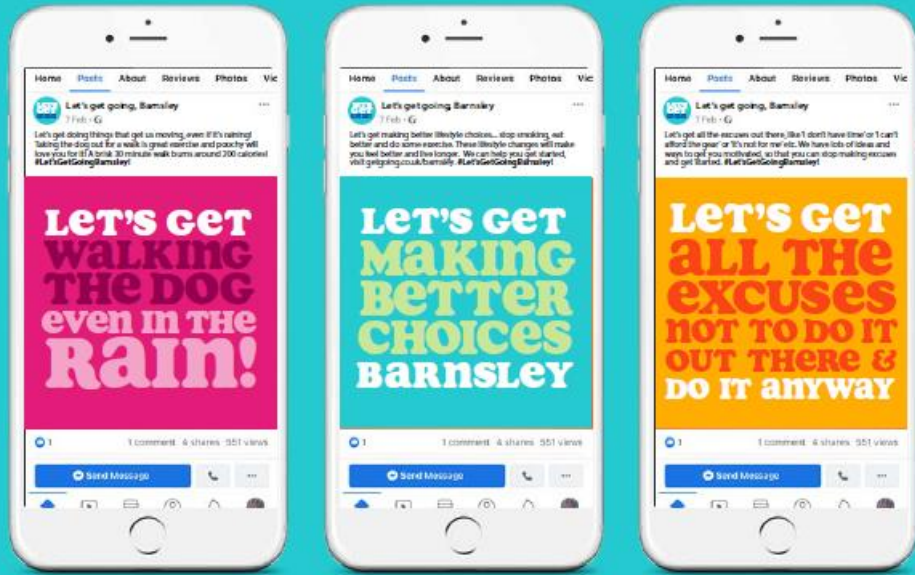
Home Posts About Reviews Photos Vid

Let's get going, Barnsley
7 Feb ·

Let's get doing things that get us moving, even if it's raining! Taking the dog out for a walk is great exercise and pooch will love you for it! A brisk 30 minute walk burns around 200 calories! #Let'sGetGoingBarnsley!

LET'S GET WALKING THE DOG EVEN IN THE RAIN!

1 1 comment 4 shares 551 views

Send Message

Home Posts About Reviews Photos Vid

Let's get going Barnsley
7 Feb ·

Let's get making better lifestyle choices... stop smoking, eat better and do some exercise. These lifestyle changes will make you feel better and live longer. We can help you get started, visit getgoing.co.uk/barnsley. #Let'sGetGoingBarnsley!

LET'S GET MAKING BETTER CHOICES BARNSLEY

1 1 comment 4 shares 551 views

Send Message

Home Posts About Reviews Photos Vid

Let's get going, Barnsley
7 Feb ·

Let's get all the excuses out there, like 'I don't have time' or 'I can't afford the gear' or 'It's not for me' etc. We have lots of ideas and ways to get you motivated, so that you can stop making excuses and get started. #Let'sGetGoingBarnsley!

LET'S GET ALL THE EXCUSES NOT TO DO IT OUT THERE & DO IT ANYWAY

1 1 comment 4 shares 551 views

Send Message